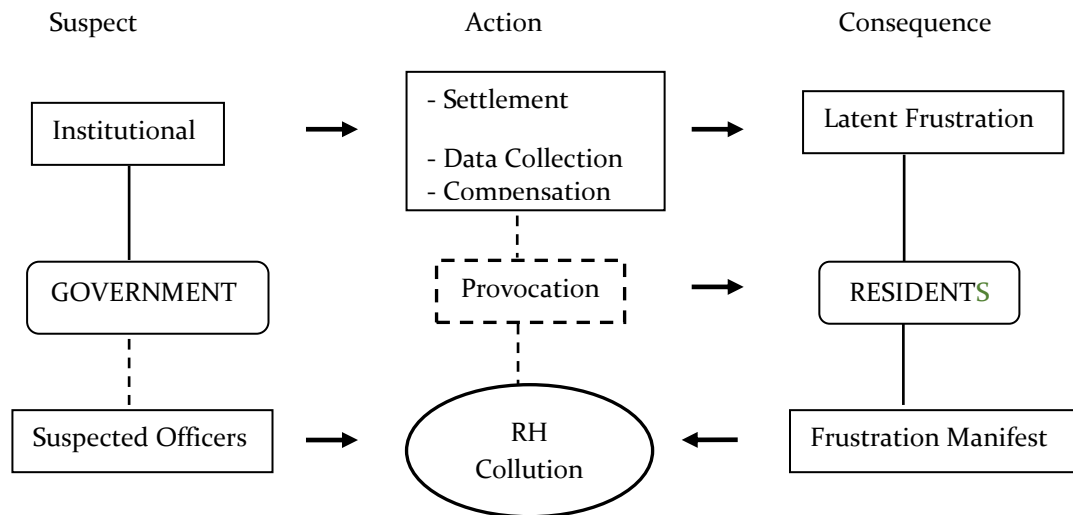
Suspect

Action

Consequence

Institutional

- Settlement

- Data Collection
- Compensation

Latent Frustration

GOVERNMENT

Provocation

RESIDENTS

Suspected Officers

RH
Collution

Frustration Manifest